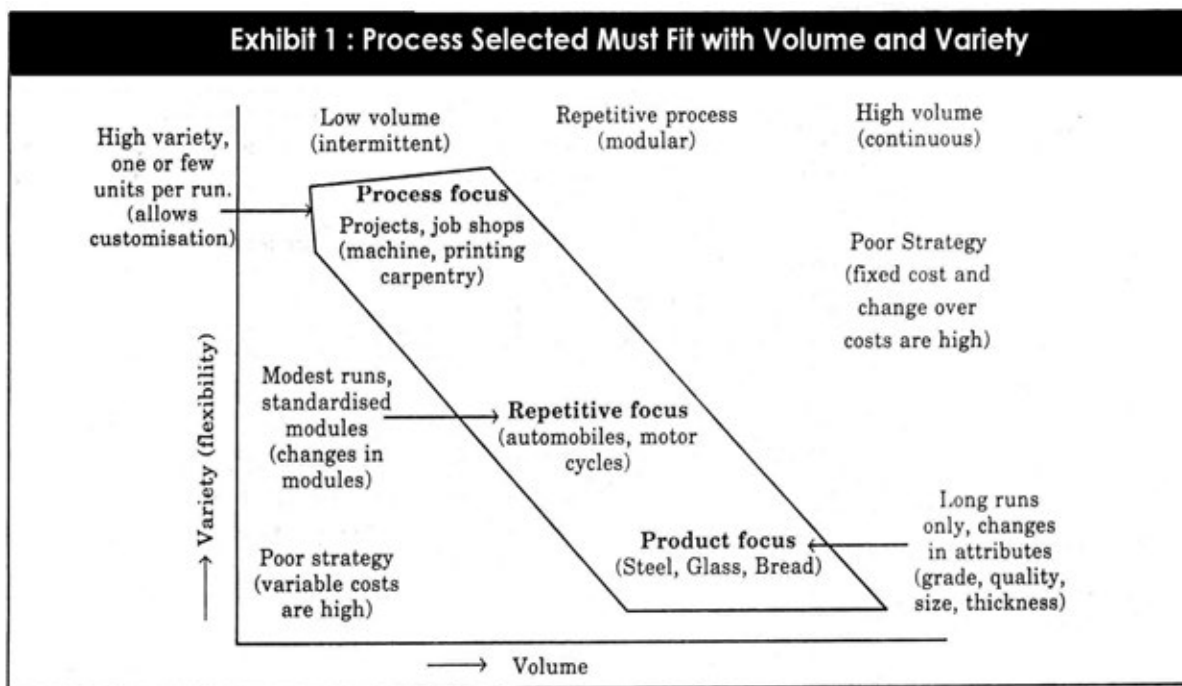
Exhibit 1 : Process Selected Must Fit with Volume and Variety

Low volume (intermittent)

Repetitive process (modular)

High volume (continuous)

High variety, one or few units per run. (allows customisation)

Process focus

Projects, job shops (machine, printing carpentry)

Poor Strategy (fixed cost and change over costs are high)

Variety (flexibility)

Modest runs, standardised modules (changes in modules)

Repetitive focus (automobiles, motor cycles)

Long runs only, changes in attributes (grade, quality, size, thickness)

Product focus (Steel, Glass, Bread)

Poor strategy (variable costs are high)

Volume